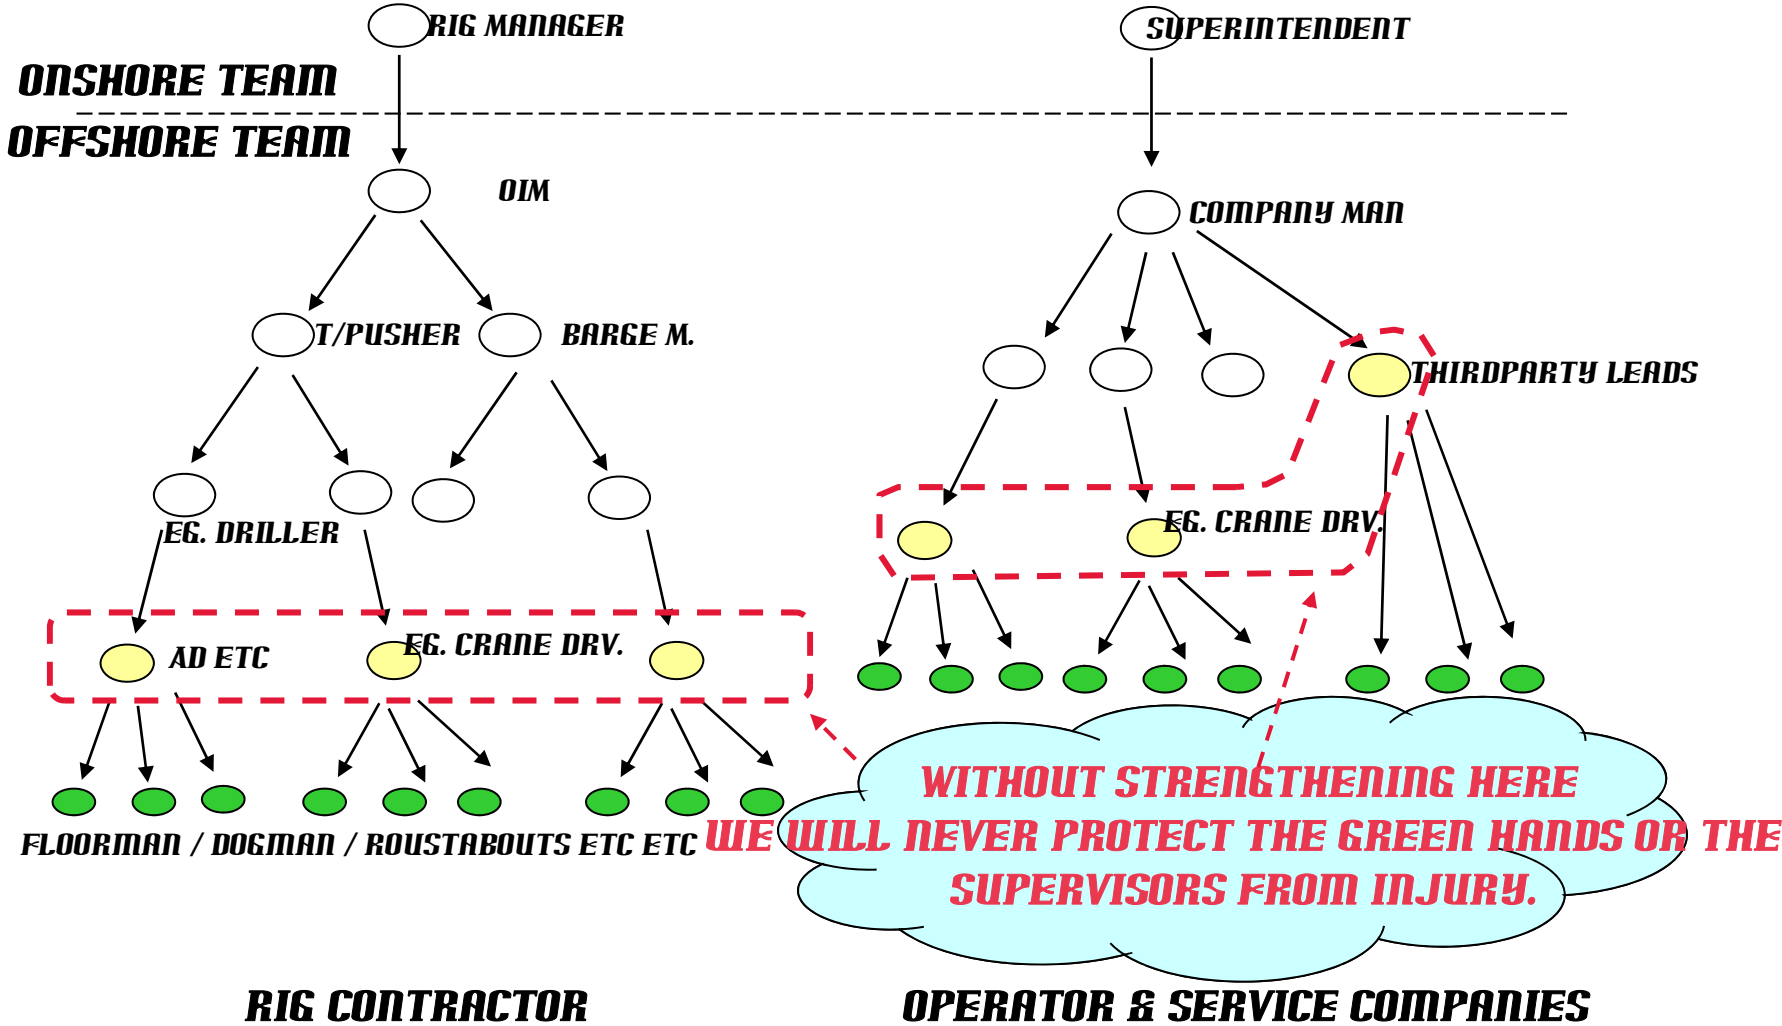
RIG MANAGER

SUPERINTENDENT

ONSHORE TEAM

OFFSHORE TEAM

OIM

COMPANY MAN

T/PUSHER

BARGE M.

THIRDPARTY LEADS

EG. DRILLER

EG. CRANE DRV.

AD ETC

EG. CRANE DRV.

FLOORMAN / DOGMAN / ROUSTABOUTS ETC ETC

WITHOUT STRENGTHENING HERE WE WILL NEVER PROTECT THE GREEN HANDS OR THE SUPERVISORS FROM INJURY.

RIG CONTRACTOR

OPERATOR & SERVICE COMPANIES